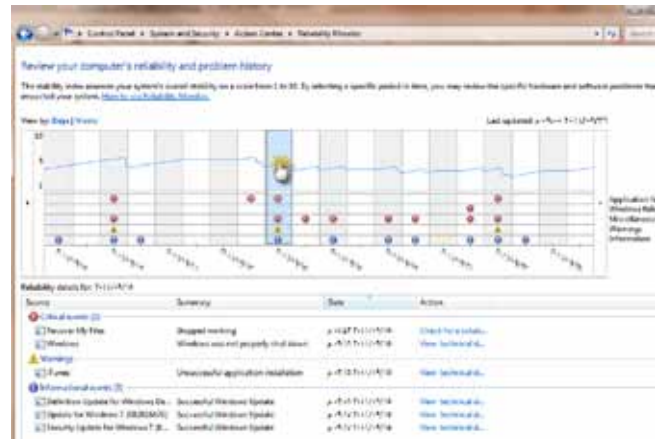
Control Panel ▸ System and Security ▸ Action Center ▸ Reliability Monitor

Review your computer's reliability and problem history

The stability index assesses your system's overall stability on a scale from 1 to 10. By selecting a specific period in time, you may review the specific hardware and software problems that have impacted your system. How to use Reliability Monitor

View by: Days | Weeks

Last updated: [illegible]

10
5
1

Application failures
Windows failures
Miscellaneous failures
Warnings
Information

Reliability details for: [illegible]

| Source | Summary | Date | Action |
|---|---|---|---|
| Critical events (2) | | | |
| Recover My Files | Stopped working | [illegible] | Check for a solution |
| Windows | Windows was not properly shut down | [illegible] | View technical details |
| Warnings | | | |
| iTunes | Unsuccessful application installation | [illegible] | View technical details |
| Informational events (3) | | | |
| Definition Update for Windows De... | Successful Windows Update | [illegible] | View technical details |
| Update for Windows 7 (KB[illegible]) | Successful Windows Update | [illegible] | View technical details |
| Security Update for Windows 7 (K... | Successful Windows Update | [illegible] | View technical details |